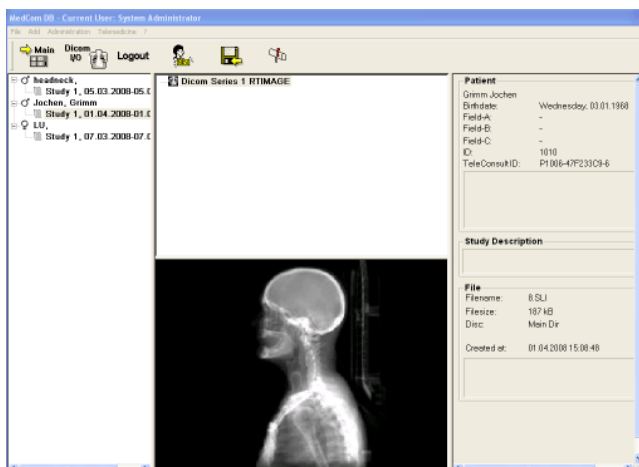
MedCom DB - Current User: System Administrator

File Add Administration Telemedicine ?

Main Dicom I/O Logout

♂ headneck,
Study 1, 05.03.2008-05.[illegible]
♂ Jochen, Grimm
Study 1, 01.04.2008-01.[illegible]
♀ LU,
Study 1, 07.03.2008-07.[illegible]

Dicom Series 1 RTIMAGE

Patient
Grimm Jochen
Birthdate: Wednesday, 03.01.1968
Field-A: -
Field-B: -
Field-C: -
ID: 1010
TeleConsultID: P1006-47F233C9-6

Study Description

File
Filename: 8.SLI
Filesize: 187 kB
Disc: Main Dir

Created at: 01.04.2008 15:08:48